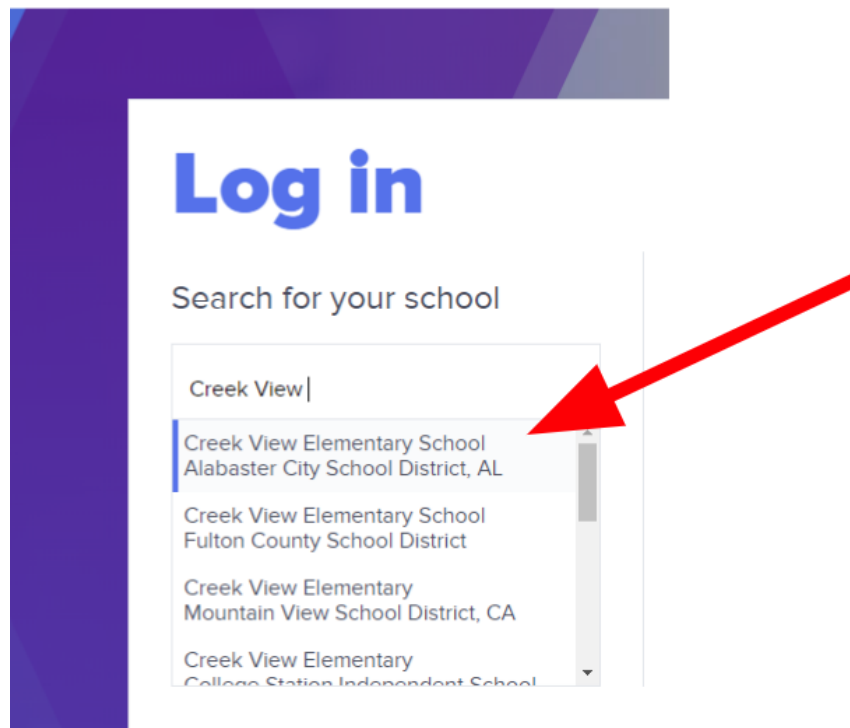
Log in

Search for your school

Creek View

Creek View Elementary School
Alabaster City School District, AL

Creek View Elementary School
Fulton County School District

Creek View Elementary
Mountain View School District, CA

Creek View Elementary
College Station Independent School